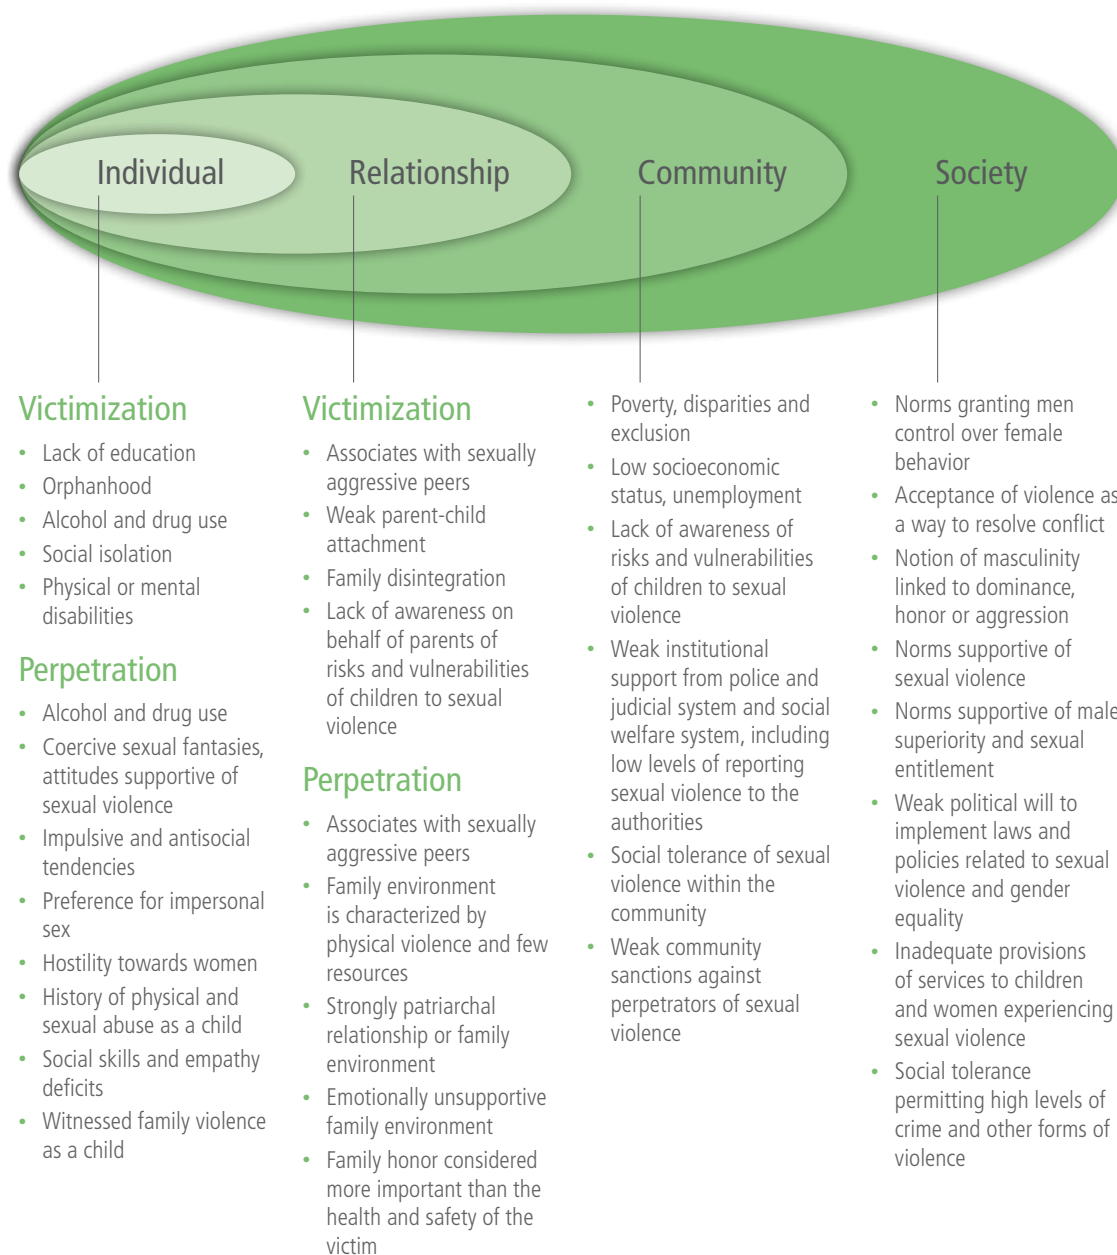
Individual

Relationship

Community

Society

Victimization
- Lack of education
- Orphanhood
- Alcohol and drug use
- Social isolation
- Physical or mental disabilities

Perpetration
- Alcohol and drug use
- Coercive sexual fantasies, attitudes supportive of sexual violence
- Impulsive and antisocial tendencies
- Preference for impersonal sex
- Hostility towards women
- History of physical and sexual abuse as a child
- Social skills and empathy deficits
- Witnessed family violence as a child

Victimization
- Associates with sexually aggressive peers
- Weak parent-child attachment
- Family disintegration
- Lack of awareness on behalf of parents of risks and vulnerabilities of children to sexual violence

Perpetration
- Associates with sexually aggressive peers
- Family environment is characterized by physical violence and few resources
- Strongly patriarchal relationship or family environment
- Emotionally unsupportive family environment
- Family honor considered more important than the health and safety of the victim

- Poverty, disparities and exclusion
- Low socioeconomic status, unemployment
- Lack of awareness of risks and vulnerabilities of children to sexual violence
- Weak institutional support from police and judicial system and social welfare system, including low levels of reporting sexual violence to the authorities
- Social tolerance of sexual violence within the community
- Weak community sanctions against perpetrators of sexual violence

- Norms granting men control over female behavior
- Acceptance of violence as a way to resolve conflict
- Notion of masculinity linked to dominance, honor or aggression
- Norms supportive of sexual violence
- Norms supportive of male superiority and sexual entitlement
- Weak political will to implement laws and policies related to sexual violence and gender equality
- Inadequate provisions of services to children and women experiencing sexual violence
- Social tolerance permitting high levels of crime and other forms of violence